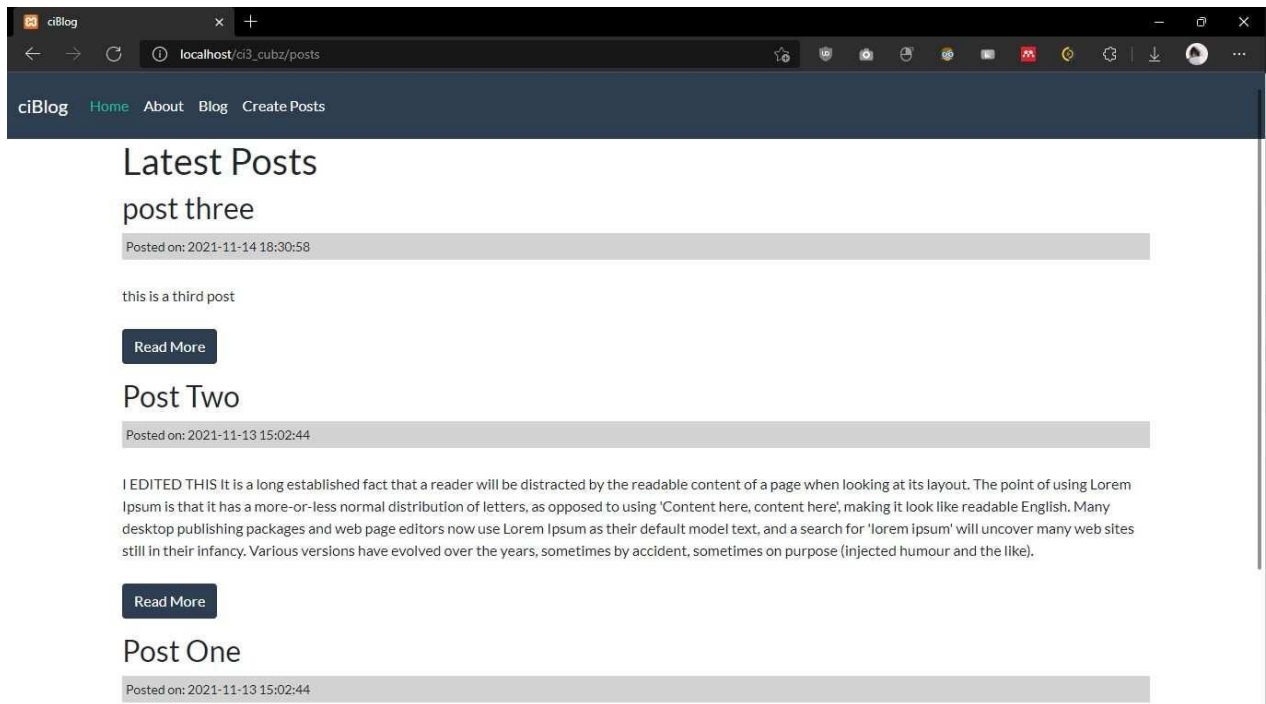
ciBlog

localhost/ci3_cubz/posts

ciBlog Home About Blog Create Posts

Latest Posts

post three

Posted on: 2021-11-14 18:30:58

this is a third post

Read More

Post Two

Posted on: 2021-11-13 15:02:44

I EDITED THIS It is a long established fact that a reader will be distracted by the readable content of a page when looking at its layout. The point of using Lorem Ipsum is that it has a more-or-less normal distribution of letters, as opposed to using 'Content here, content here', making it look like readable English. Many desktop publishing packages and web page editors now use Lorem Ipsum as their default model text, and a search for 'lorem ipsum' will uncover many web sites still in their infancy. Various versions have evolved over the years, sometimes by accident, sometimes on purpose (injected humour and the like).

Read More

Post One

Posted on: 2021-11-13 15:02:44